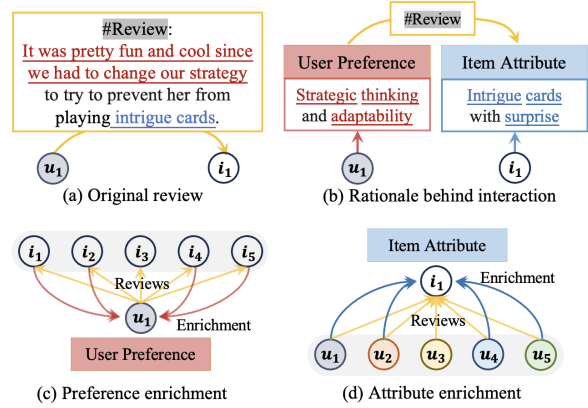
#Review:
It was pretty fun and cool since we had to change our strategy to try to prevent her from playing intrigue cards.

$u_1$ $i_1$

(a) Original review

#Review

User Preference

Strategic thinking and adaptability

Item Attribute

Intrigue cards with surprise

$u_1$ $i_1$

(b) Rationale behind interaction

$i_1$ $i_2$ $i_3$ $i_4$ $i_5$

Reviews

$u_1$

Enrichment

User Preference

(c) Preference enrichment

Item Attribute

$i_1$

Enrichment

Reviews

$u_1$ $u_2$ $u_3$ $u_4$ $u_5$

(d) Attribute enrichment